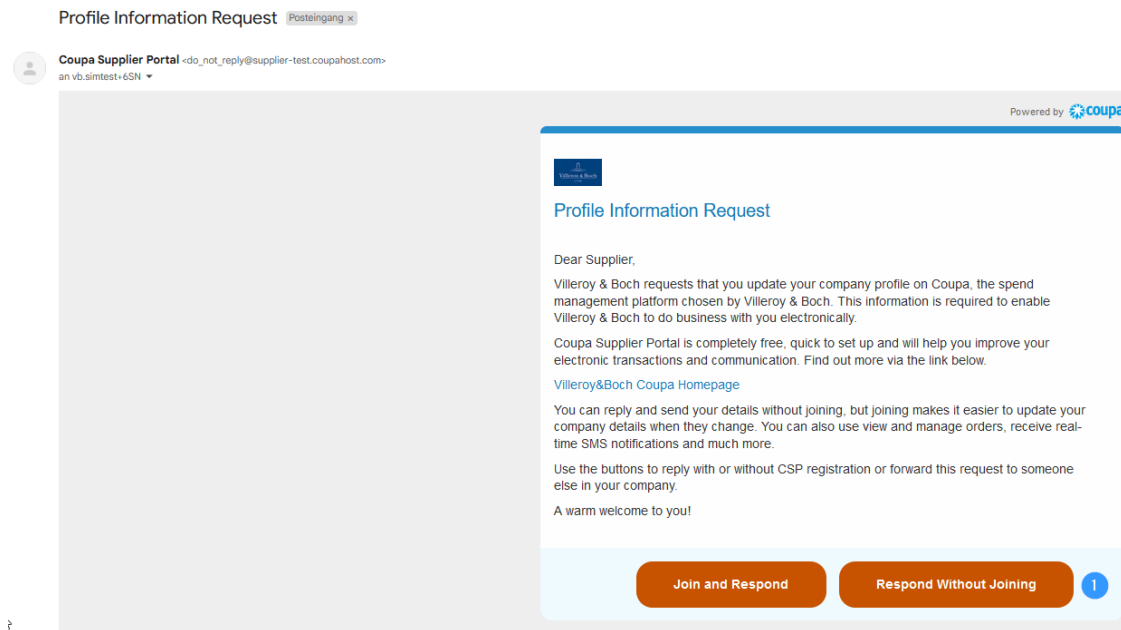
Profile Information Request Posteingang ×

Coupa Supplier Portal <do_not_reply@supplier-test.coupahost.com>
an vb.simtest+6SN

Powered by coupa

Villeroy & Boch

Profile Information Request

Dear Supplier,

Villeroy & Boch requests that you update your company profile on Coupa, the spend management platform chosen by Villeroy & Boch. This information is required to enable Villeroy & Boch to do business with you electronically.

Coupa Supplier Portal is completely free, quick to set up and will help you improve your electronic transactions and communication. Find out more via the link below.

Villeroy&Boch Coupa Homepage

You can reply and send your details without joining, but joining makes it easier to update your company details when they change. You can also use view and manage orders, receive real-time SMS notifications and much more.

Use the buttons to reply with or without CSP registration or forward this request to someone else in your company.

A warm welcome to you!

Join and Respond

Respond Without Joining

1